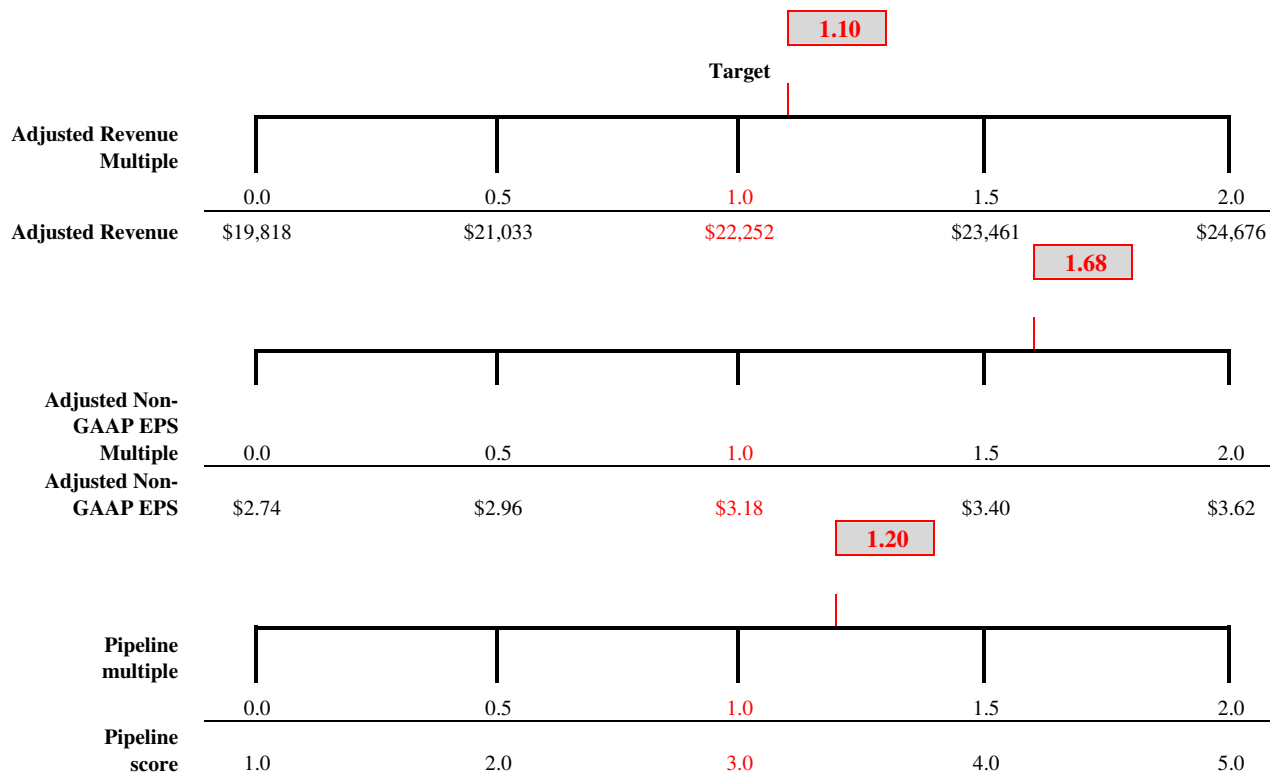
1.10

Target

Adjusted Revenue Multiple

0.0 0.5 1.0 1.5 2.0

Adjusted Revenue $19,818 $21,033 $22,252 $23,461 $24,676

1.68

Adjusted Non-GAAP EPS Multiple 0.0 0.5 1.0 1.5 2.0

Adjusted Non-GAAP EPS $2.74 $2.96 $3.18 $3.40 $3.62

1.20

Pipeline multiple

0.0 0.5 1.0 1.5 2.0

Pipeline score 1.0 2.0 3.0 4.0 5.0